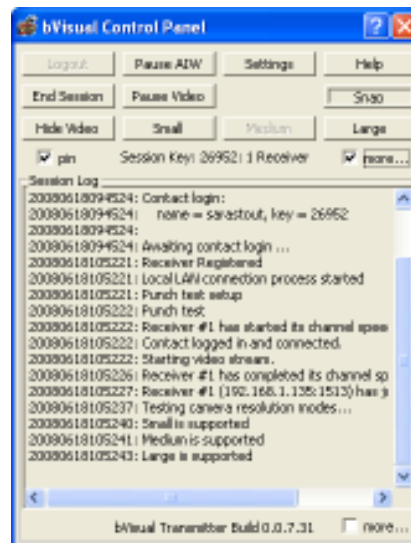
bVisual Control Panel

Logout
Pause ADW
Settings
Help
End Session
Pause Video
Snap
Hide Video
Small
Medium
Large
pin
Session Key: 26952: 1 Receiver
more...

Session Log
20080618094524: Contact login:
20080618094524: name = sarastout, key = 26952
20080618094524:
20080618094524: Awaiting contact login ...
20080618105221: Receiver Registered
20080618105221: Local LAN connection process started
20080618105221: Punch test setup
20080618105222: Punch test
20080618105222: Receiver #1 has started its channel spee
20080618105222: Contact logged in and connected.
20080618105222: Starting video stream.
20080618105226: Receiver #1 has completed its channel sp
20080618105227: Receiver #1 (192.168.1.135:1513) has j
20080618105237: Testing camera resolution modes...
20080618105240: Small is supported
20080618105241: Medium is supported
20080618105243: Large is supported

bVisual Transmitter Build 0.0.7.31
more...